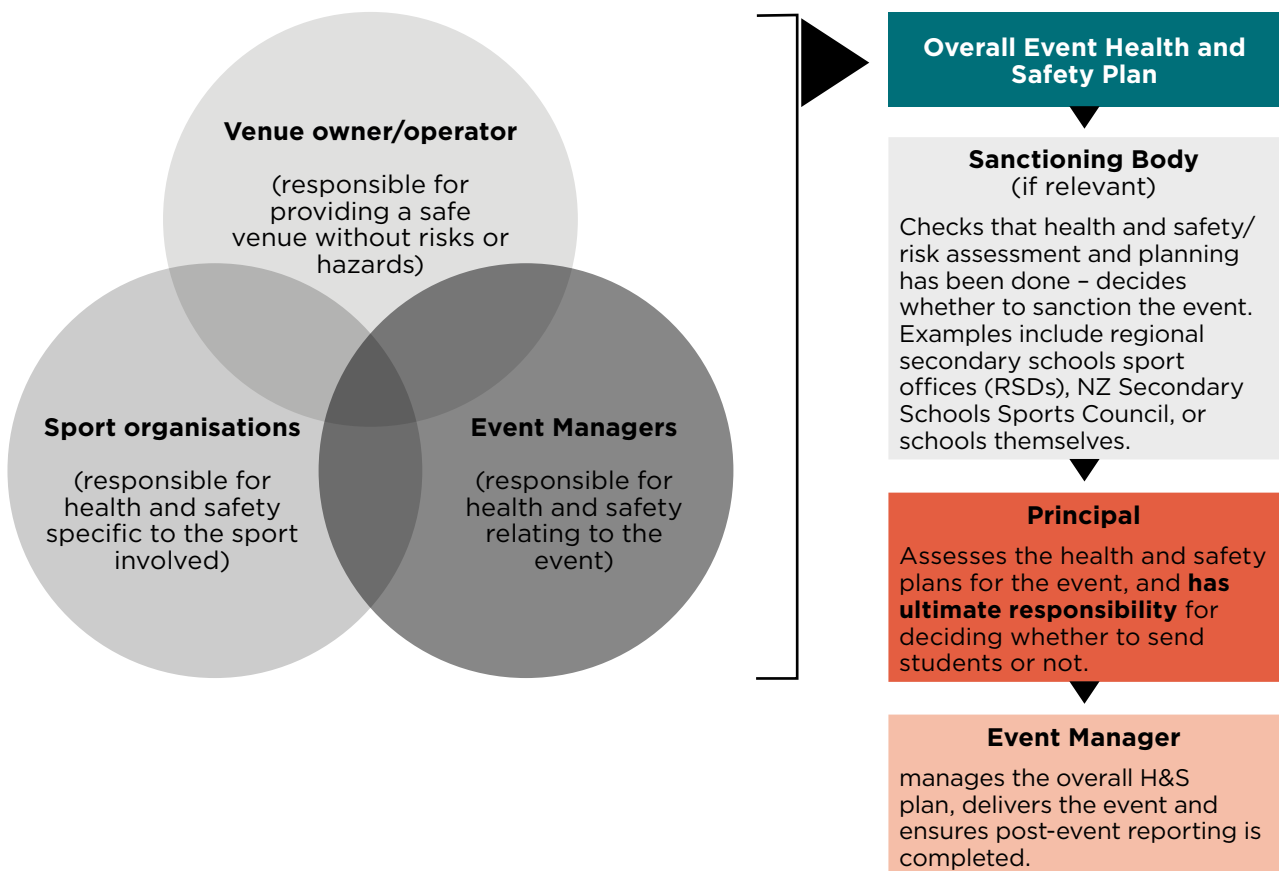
Venue owner/operator

(responsible for providing a safe venue without risks or hazards)

Sport organisations

(responsible for health and safety specific to the sport involved)

Event Managers

(responsible for health and safety relating to the event)

Overall Event Health and Safety Plan

Sanctioning Body
(if relevant)

Checks that health and safety/ risk assessment and planning has been done – decides whether to sanction the event. Examples include regional secondary schools sport offices (RSDs), NZ Secondary Schools Sports Council, or schools themselves.

Principal

Assesses the health and safety plans for the event, and **has ultimate responsibility** for deciding whether to send students or not.

Event Manager

manages the overall H&S plan, delivers the event and ensures post-event reporting is completed.